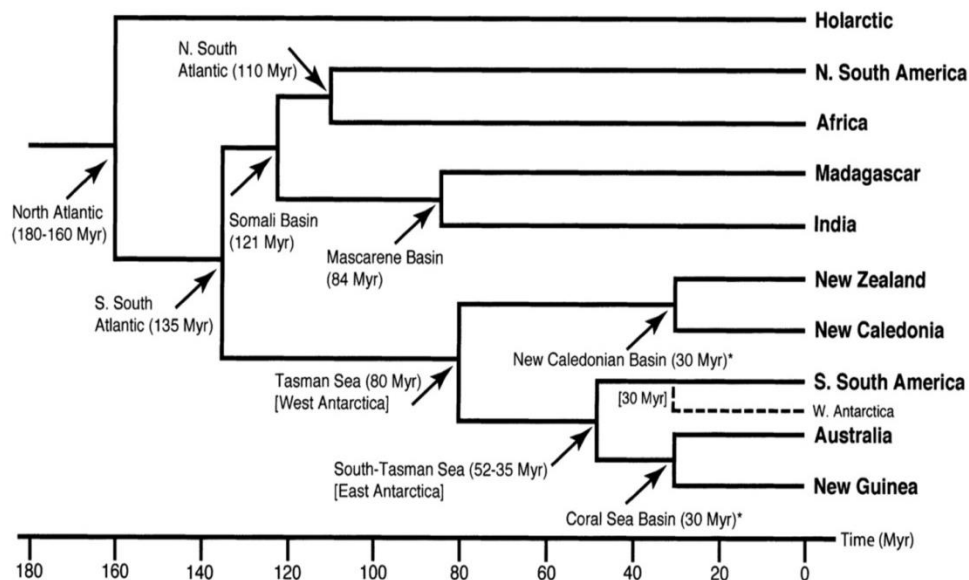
Holarctic

N. South Atlantic (110 Myr)

N. South America

Africa

Madagascar

India

North Atlantic (180-160 Myr)

Somali Basin (121 Myr)

Mascarene Basin (84 Myr)

New Zealand

S. South Atlantic (135 Myr)

New Caledonia

New Caledonian Basin (30 Myr)*

Tasman Sea (80 Myr) [West Antarctica]

S. South America

[30 Myr]

W. Antarctica

Australia

South-Tasman Sea (52-35 Myr) [East Antarctica]

New Guinea

Coral Sea Basin (30 Myr)*

Time (Myr)

180 160 140 120 100 80 60 40 20 0